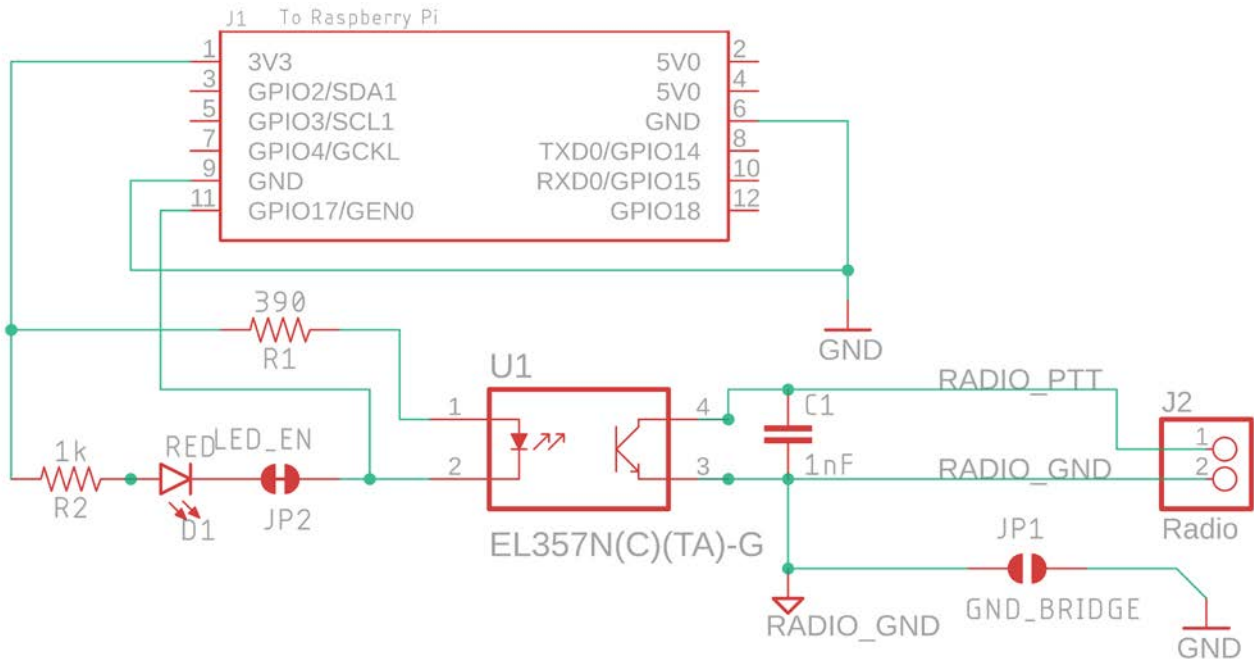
J1 To Raspberry Pi

1 3V3
3 GPIO2/SDA1
5 GPIO3/SCL1
7 GPIO4/GCKL
9 GND
11 GPIO17/GEN0

5V0 2
5V0 4
GND 6
TXD0/GPIO14 8
RXD0/GPIO15 10
GPIO18 12

390
R1

GND

U1
1
2
4
3
EL357N(C)(TA)-G

C1
1nF

RADIO_PTT
RADIO_GND

J2
1
2
Radio

1k
R2
RED
D1
LED_EN
JP2

JP1
GND_BRIDGE
RADIO_GND
GND